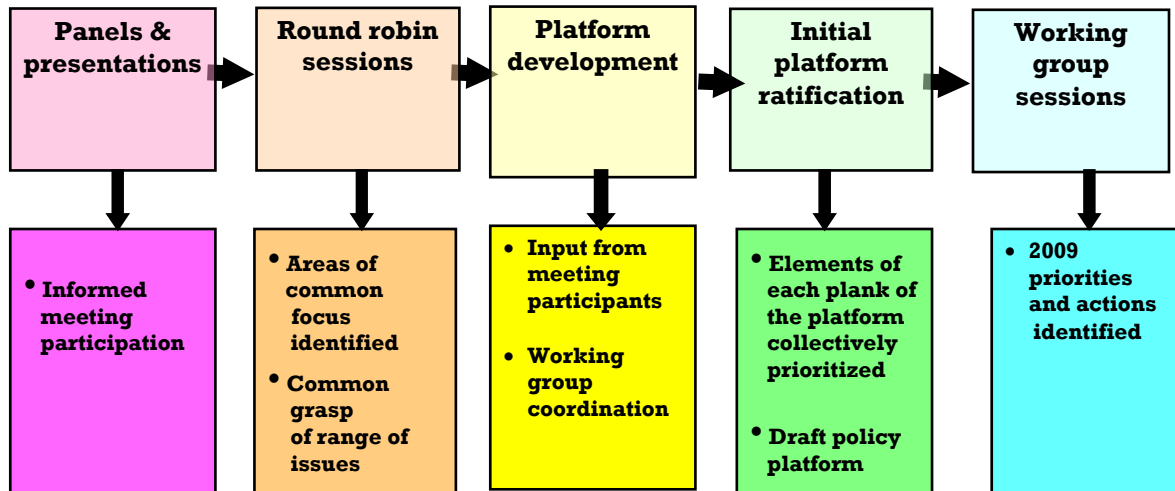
Panels & presentations

Round robin sessions

Platform development

Initial platform ratification

Working group sessions

• Informed meeting participation

• Areas of common focus identified

• Common grasp of range of issues

• Input from meeting participants

• Working group coordination

• Elements of each plank of the platform collectively prioritized

• Draft policy platform

• 2009 priorities and actions identified